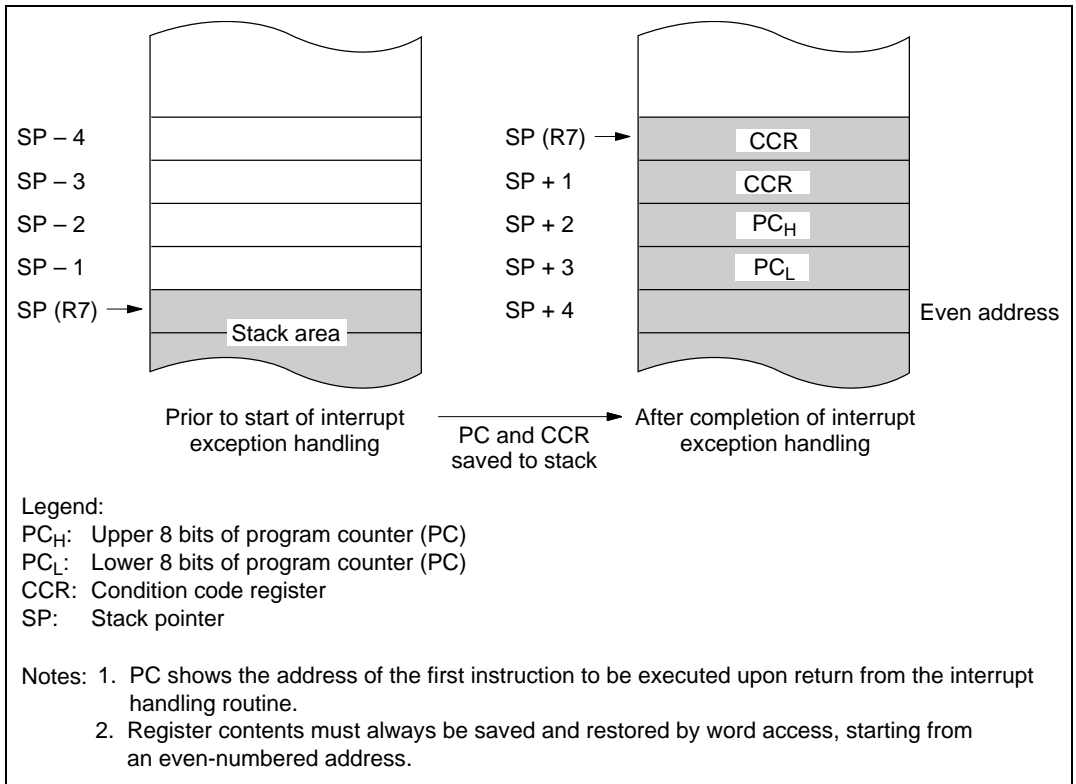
SP – 4
SP – 3
SP – 2
SP – 1
SP (R7)
Stack area

SP (R7)
SP + 1
SP + 2
SP + 3
SP + 4

CCR
CCR
$PC_H$
$PC_L$

Even address

Prior to start of interrupt exception handling

PC and CCR saved to stack

After completion of interrupt exception handling

Legend:
$PC_H$: Upper 8 bits of program counter (PC)
$PC_L$: Lower 8 bits of program counter (PC)
CCR: Condition code register
SP: Stack pointer

Notes: 1. PC shows the address of the first instruction to be executed upon return from the interrupt handling routine.
2. Register contents must always be saved and restored by word access, starting from an even-numbered address.